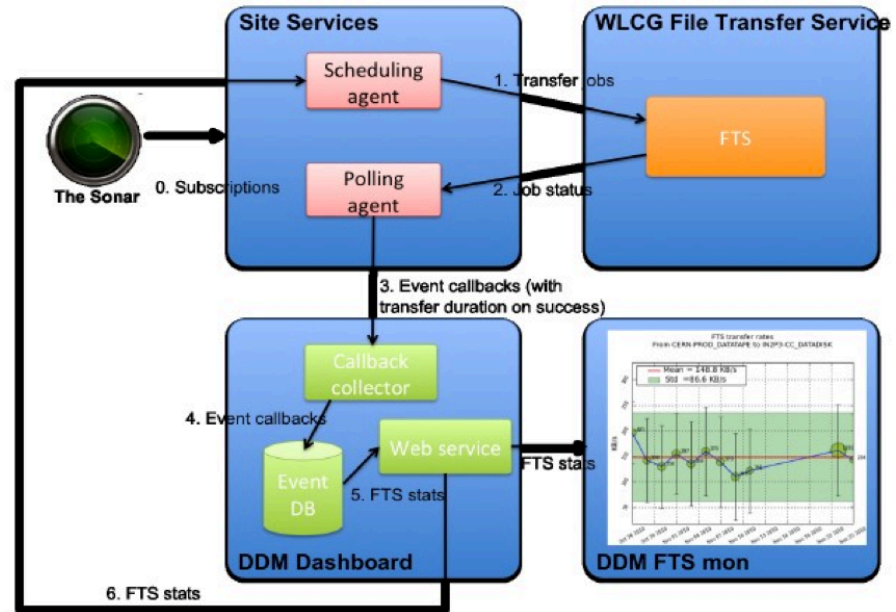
Site Services

WLCG File Transfer Service

Scheduling agent

1. Transfer jobs

FTS

The Sonar

0. Subscriptions

Polling agent

2. Job status

3. Event callbacks (with transfer duration on success)

Callback collector

FTS transfer rates
From CERN-PROD_DATATAPE to IN2P3-CC_DATADISK

Mean = 148.8 KB/s
Std = 86.6 KB/s

4. Event callbacks

Web service

FTS stats

Event DB

5. FTS stats

DDM Dashboard

DDM FTS mon

6. FTS stats